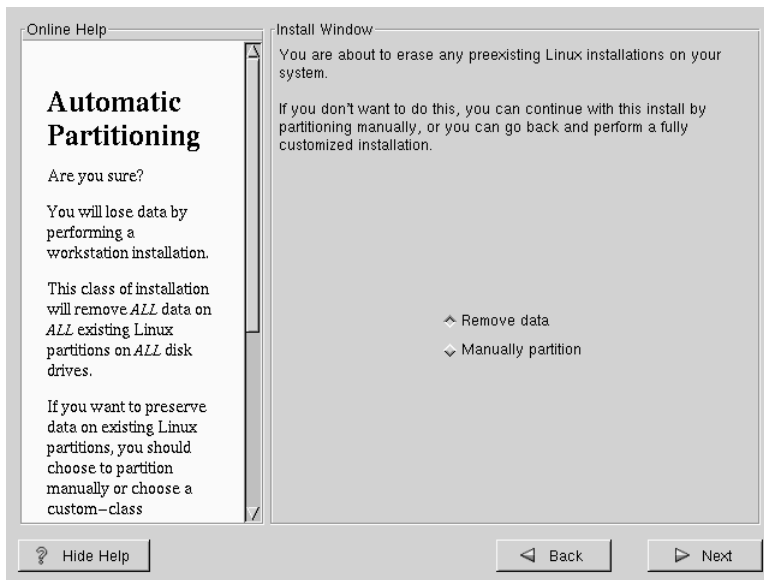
Online Help

Automatic Partitioning

Are you sure?

You will lose data by performing a workstation installation.

This class of installation will remove *ALL* data on *ALL* existing Linux partitions on *ALL* disk drives.

If you want to preserve data on existing Linux partitions, you should choose to partition manually or choose a custom–class

Install Window

You are about to erase any preexisting Linux installations on your system.

If you don't want to do this, you can continue with this install by partitioning manually, or you can go back and perform a fully customized installation.

Remove data

Manually partition

Hide Help

Back

Next